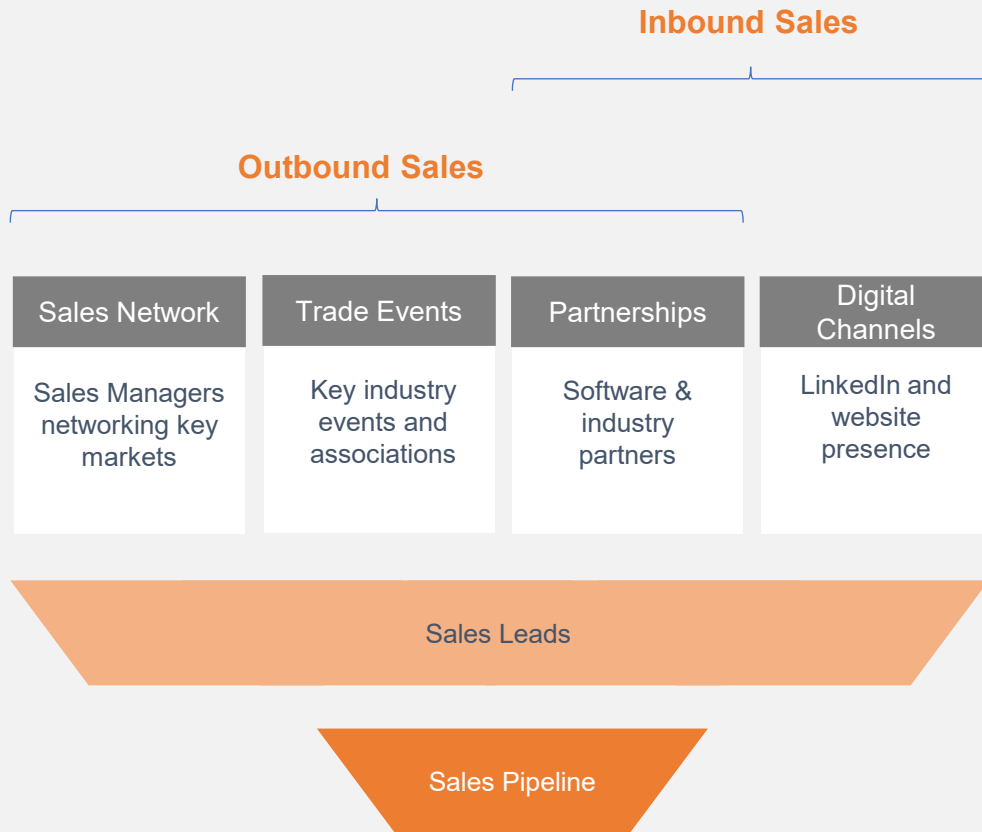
Inbound Sales

Outbound Sales

Sales Network

Sales Managers networking key markets

Trade Events

Key industry events and associations

Partnerships

Software & industry partners

Digital Channels

LinkedIn and website presence

Sales Leads

Sales Pipeline